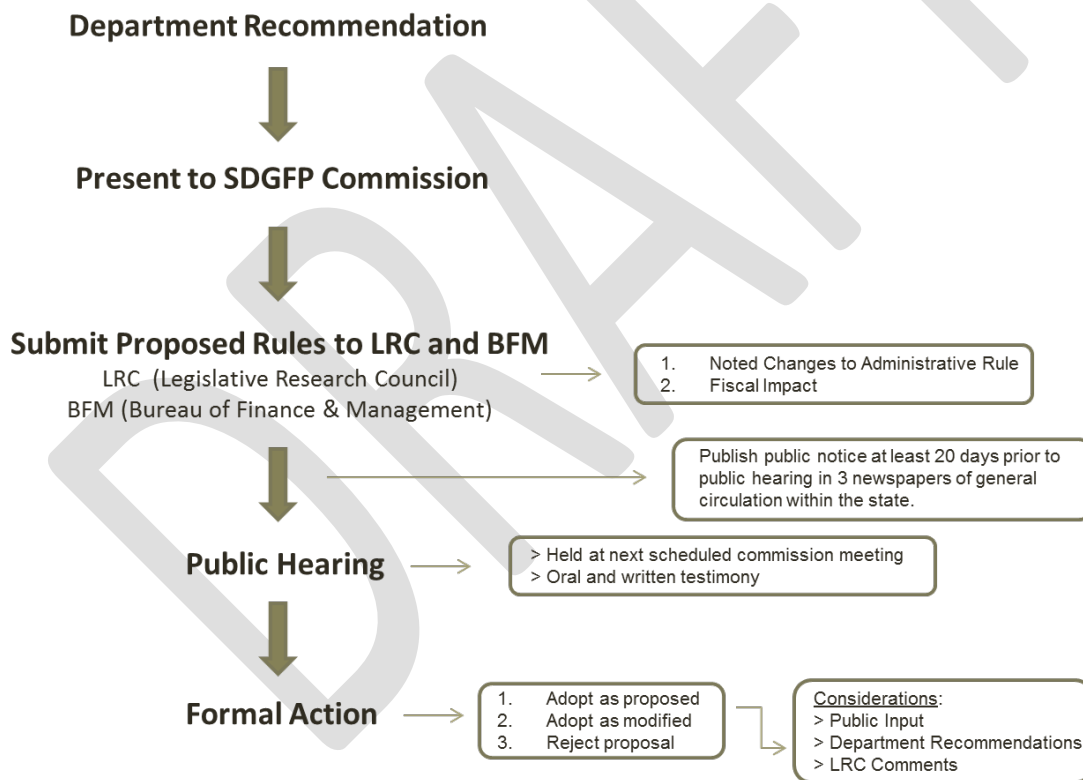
Department Recommendation

Present to SDGFP Commission

Submit Proposed Rules to LRC and BFM
LRC (Legislative Research Council)
BFM (Bureau of Finance & Management)

1. Noted Changes to Administrative Rule
2. Fiscal Impact

Publish public notice at least 20 days prior to public hearing in 3 newspapers of general circulation within the state.

Public Hearing

> Held at next scheduled commission meeting
> Oral and written testimony

Formal Action

1. Adopt as proposed
2. Adopt as modified
3. Reject proposal

Considerations:
> Public Input
> Department Recommendations
> LRC Comments

DRAFT